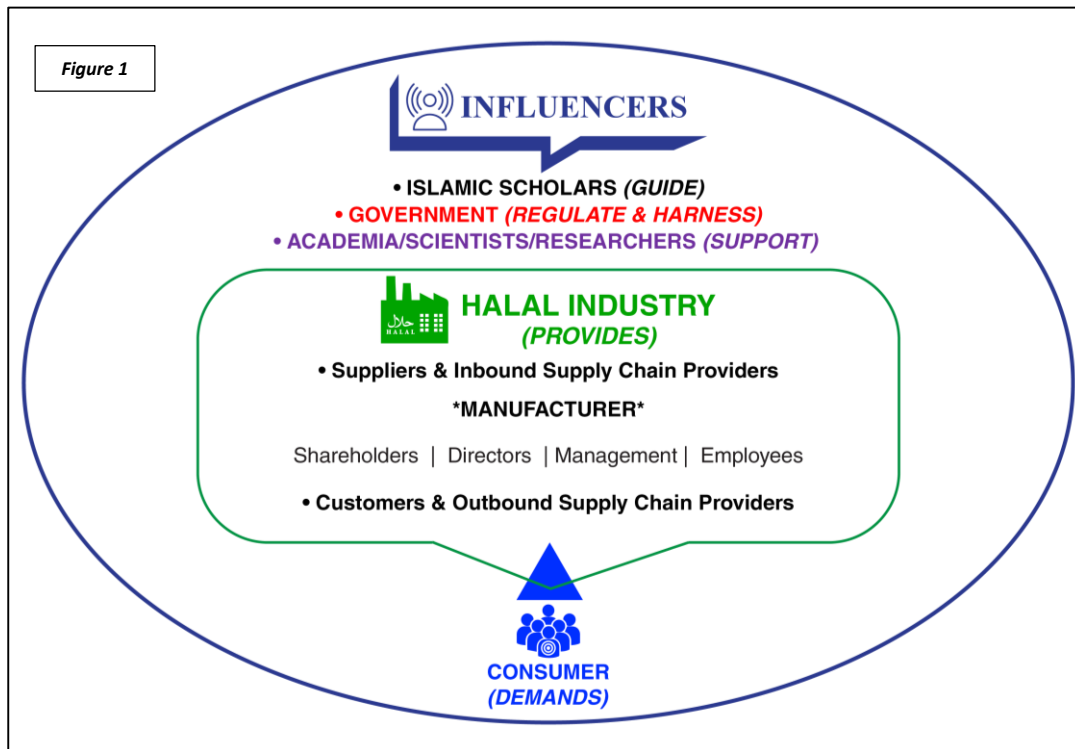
Figure 1

INFLUENCERS

• ISLAMIC SCHOLARS (GUIDE)
• GOVERNMENT (REGULATE & HARNESS)
• ACADEMIA/SCIENTISTS/RESEARCHERS (SUPPORT)

حلال HALAL

HALAL INDUSTRY
(PROVIDES)

• Suppliers & Inbound Supply Chain Providers

*MANUFACTURER*

Shareholders | Directors | Management | Employees

• Customers & Outbound Supply Chain Providers

CONSUMER
(DEMANDS)